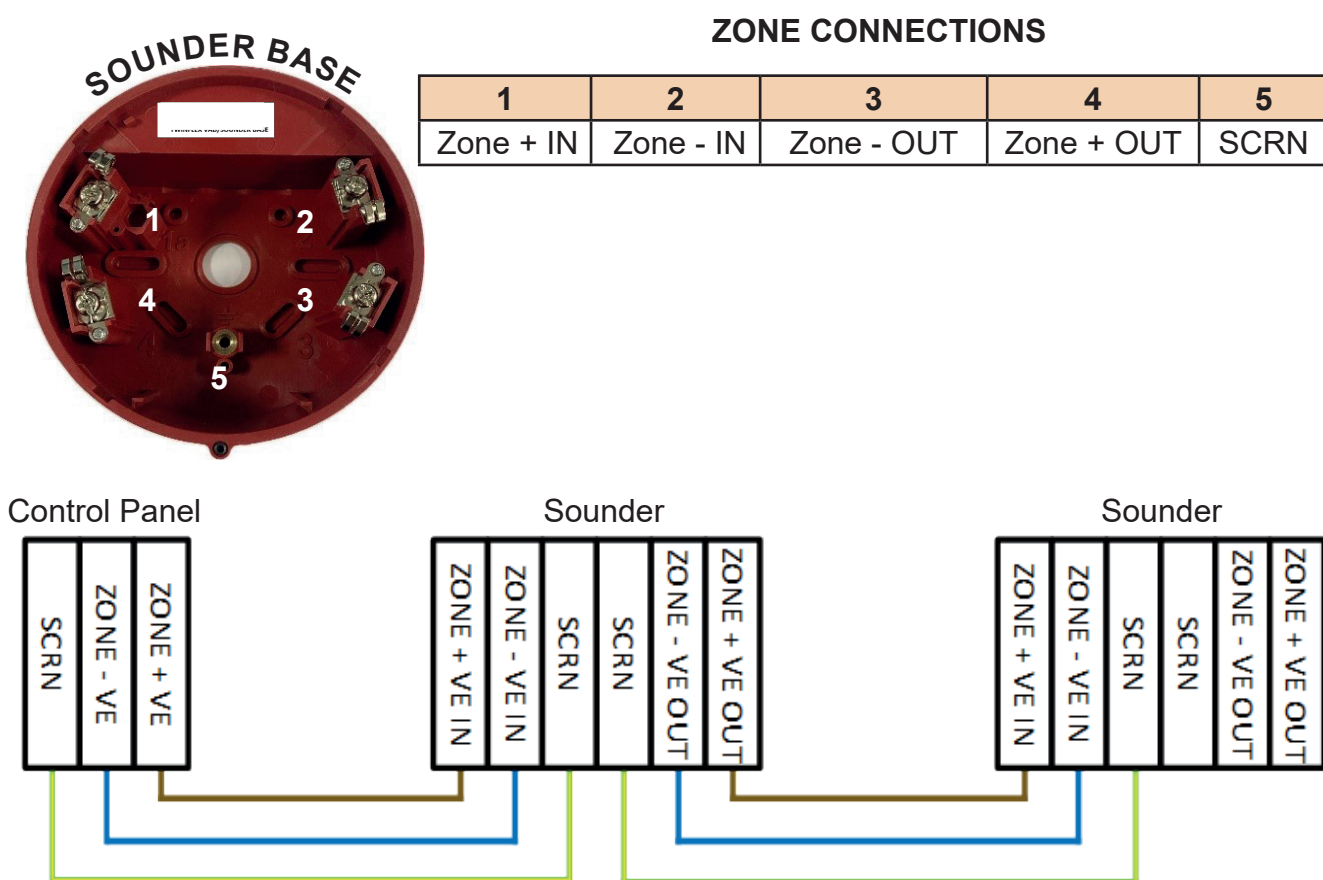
SOUNDER BASE

TWINFLEX VAD/SOUNDER BASE

1
2
4
3
5

ZONE CONNECTIONS

| 1 | 2 | 3 | 4 | 5 |
|---|---|---|---|---|
| Zone + IN | Zone - IN | Zone - OUT | Zone + OUT | SCRN |

Control Panel

| SCRN | ZONE - VE | ZONE + VE |
|---|---|---|

Sounder

| ZONE + VE IN | ZONE - VE IN | SCRN | SCRN | ZONE - VE OUT | ZONE + VE OUT |
|---|---|---|---|---|---|

Sounder

| ZONE + VE IN | ZONE - VE IN | SCRN | SCRN | ZONE - VE OUT | ZONE + VE OUT |
|---|---|---|---|---|---|